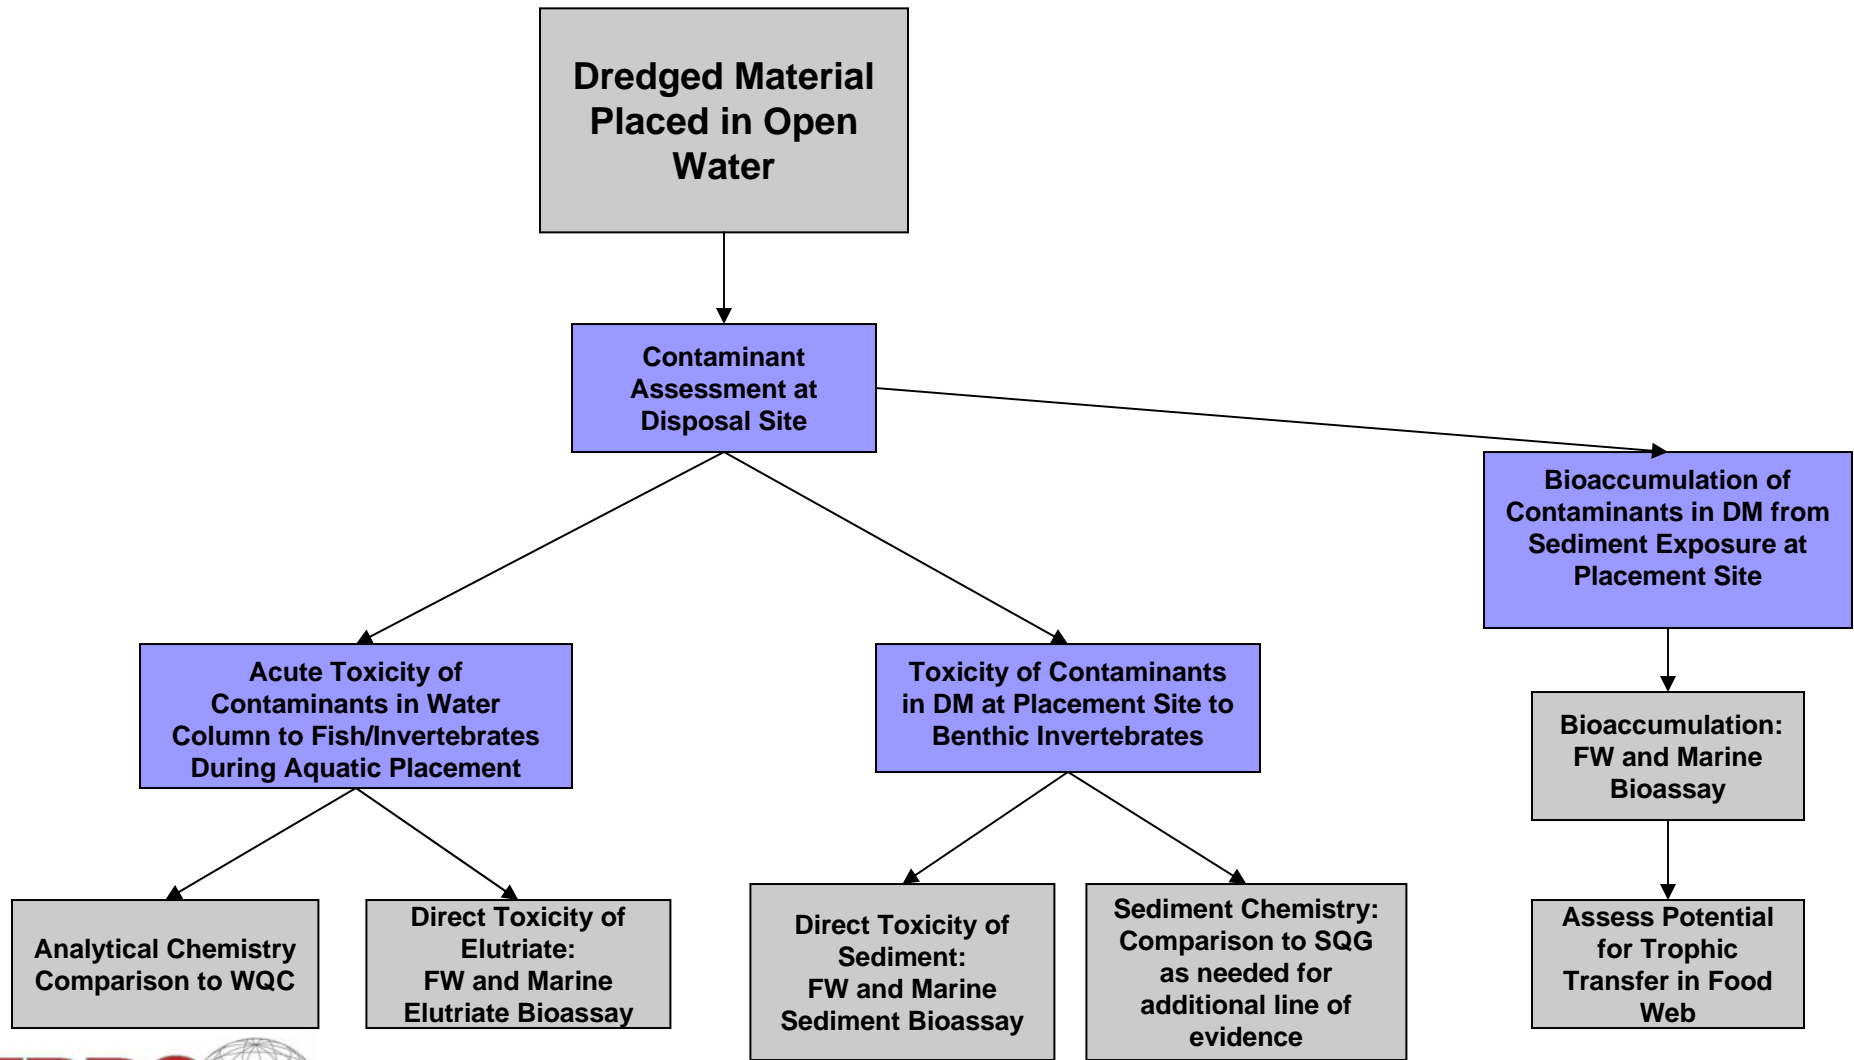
Dredged Material Placed in Open Water

Contaminant Assessment at Disposal Site

Bioaccumulation of Contaminants in DM from Sediment Exposure at Placement Site

Acute Toxicity of Contaminants in Water Column to Fish/Invertebrates During Aquatic Placement

Toxicity of Contaminants in DM at Placement Site to Benthic Invertebrates

Bioaccumulation: FW and Marine Bioassay

Analytical Chemistry Comparison to WQC

Direct Toxicity of Elutriate: FW and Marine Elutriate Bioassay

Direct Toxicity of Sediment: FW and Marine Sediment Bioassay

Sediment Chemistry: Comparison to SQG as needed for additional line of evidence

Assess Potential for Trophic Transfer in Food Web